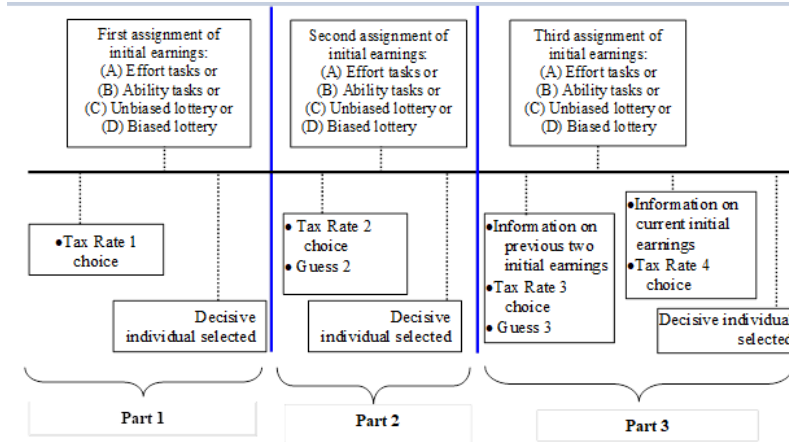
First assignment of initial earnings:
(A) Effort tasks or
(B) Ability tasks or
(C) Unbiased lottery or
(D) Biased lottery

Second assignment of initial earnings:
(A) Effort tasks or
(B) Ability tasks or
(C) Unbiased lottery or
(D) Biased lottery

Third assignment of initial earnings:
(A) Effort tasks or
(B) Ability tasks or
(C) Unbiased lottery or
(D) Biased lottery

•Tax Rate 1 choice

Decisive individual selected

• Tax Rate 2 choice
• Guess 2

Decisive individual selected

•Information on previous two initial earnings
•Tax Rate 3 choice
• Guess 3

•Information on current initial earnings
•Tax Rate 4 choice

Decisive individua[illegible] selecte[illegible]

Part 1

Part 2

Part 3